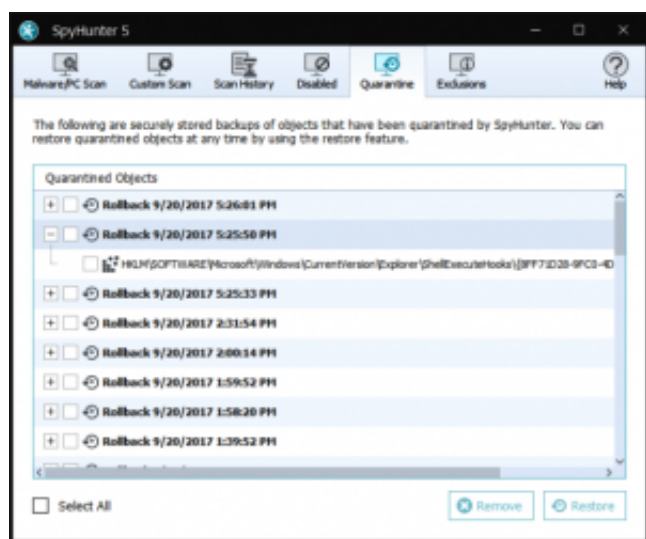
SpyHunter 5

Malware/PC Scan | Custom Scan | Scan History | Disabled | Quarantine | Exclusions | Help

The following are securely stored backups of objects that have been quarantined by SpyHunter. You can restore quarantined objects at any time by using the restore feature.

Quarantined Objects

Rollback 9/20/2017 5:26:01 PM
Rollback 9/20/2017 5:25:50 PM
HKLM\SOFTWARE\Microsoft\Windows\CurrentVersion\Explorer\ShellExecuteHooks\{8FF71D28-9FC0-4D
Rollback 9/20/2017 5:25:33 PM
Rollback 9/20/2017 2:31:54 PM
Rollback 9/20/2017 2:00:14 PM
Rollback 9/20/2017 1:59:52 PM
Rollback 9/20/2017 1:58:20 PM
Rollback 9/20/2017 1:39:52 PM

Select All

Remove

Restore